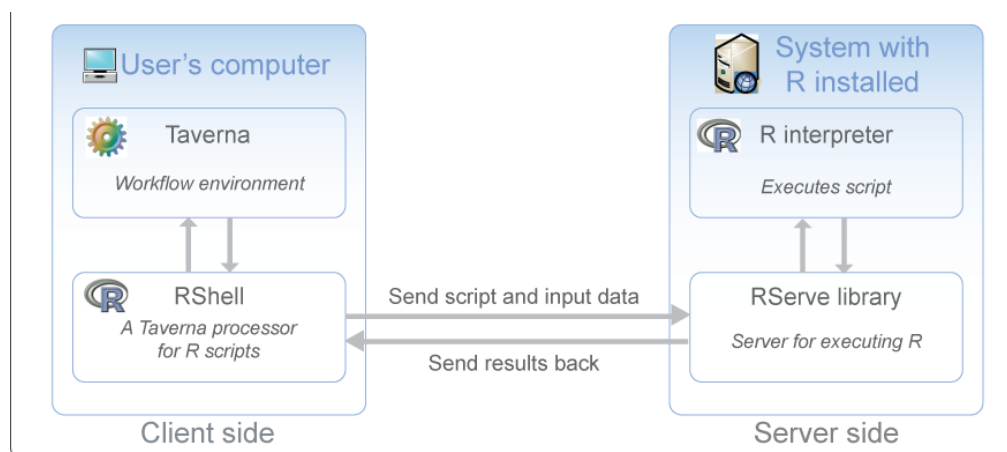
User's computer

Taverna

Workflow environment

RShell

A Taverna processor for R scripts

Client side

Send script and input data

Send results back

System with R installed

R interpreter

Executes script

RServe library

Server for executing R

Server side